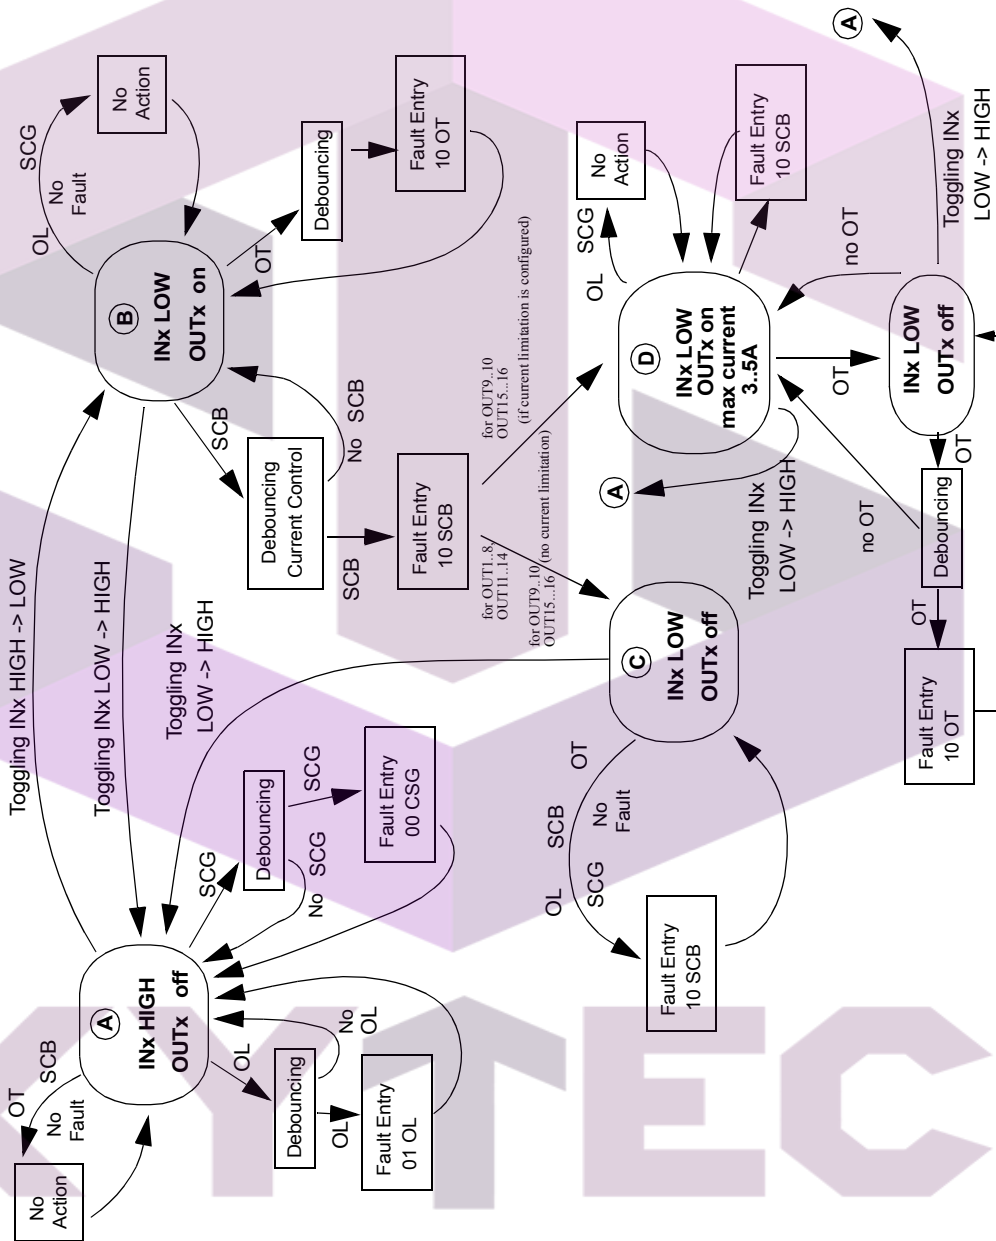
A
INx HIGH
OUTx off

OT
SCB
No
Fault

No
Action

OL
Debouncing
OL
Fault Entry
01 OL
No
OL

SCG
Debouncing
No
SCG
SCG
Fault Entry
00 CSG

Toggling INx HIGH -> LOW
Toggling INx LOW -> HIGH
Toggling INx
LOW -> HIGH

B
INx LOW
OUTx on

OL
No
Fault
SCG
No
Action

OT
Debouncing
Fault Entry
10 OT

SCB
Debouncing
Current Control
No
SCB
SCB
Fault Entry
10 SCB

for OUT9..10
OUT15...16
(if current limitation is configured)

for OUT1..8
OUT11..14
for OUT9..10
OUT15...16 (no current limitation)

C
INx LOW
OUTx off

OL
SCG
SCB
No
Fault
OT
Fault Entry
10 SCB

D
INx LOW
OUTx on
max current
3..5A

OL
SCG
No
Action
Fault Entry
10 SCB

A
Toggling INx
LOW -> HIGH

OT
INx LOW
OUTx off
no OT
OT
Debouncing
no OT
OT
Fault Entry
10 OT

A
Toggling INx
LOW -> HIGH

YTEC